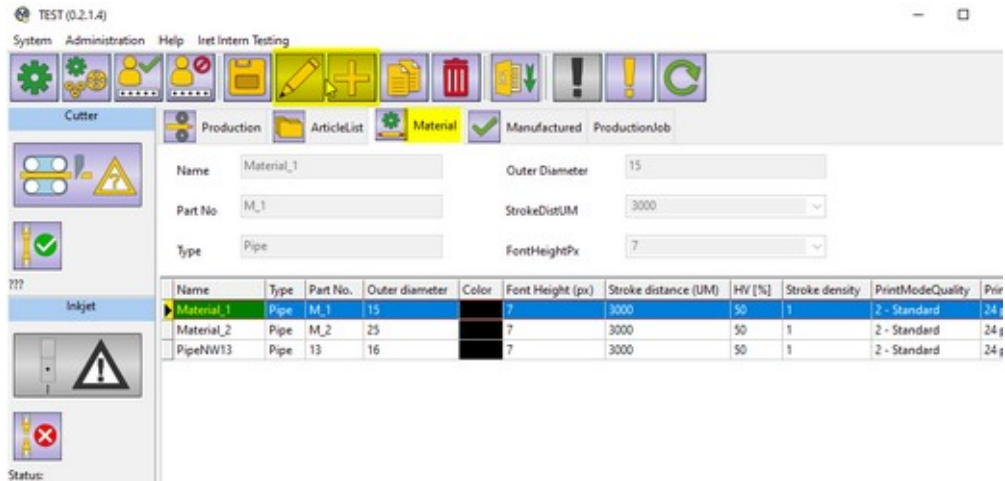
TEST (0.2.1.4)

System Administration Help Iret Intern Testing

Cutter

Production ArticleList Material Manufactured ProductionJob

Name Material_1

Part No M_1

Type Pipe

Outer Diameter 15

StrokeDistUM 3000

FontHeightPx 7

???

Inkjet

| Name | Type | Part No. | Outer diameter | Color | Font Height (px) | Stroke distance (UM) | HV [%] | Stroke density | PrintModeQuality | Pri |
|---|---|---|---|---|---|---|---|---|---|---|
| Material_1 | Pipe | M_1 | 15 | | 7 | 3000 | 50 | 1 | 2 - Standard | 24 |
| Material_2 | Pipe | M_2 | 25 | | 7 | 3000 | 50 | 1 | 2 - Standard | 24 |
| PipeNW13 | Pipe | 13 | 16 | | 7 | 3000 | 50 | 1 | 2 - Standard | 24 |

Status: